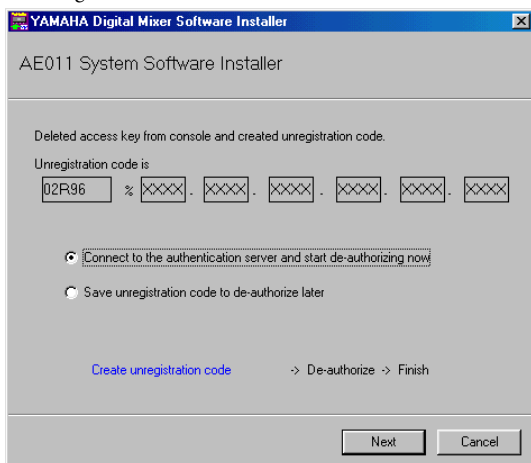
YAMAHA Digital Mixer Software Installer

AE011 System Software Installer

Deleted access key from console and created unregistration code.

Unregistration code is

02R96 % XXXX . XXXX . XXXX . XXXX . XXXX . XXXX

Connect to the authentication server and start de-authorizing now

Save unregistration code to de-authorize later

Create unregistration code -> De-authorize -> Finish

Next

Cancel